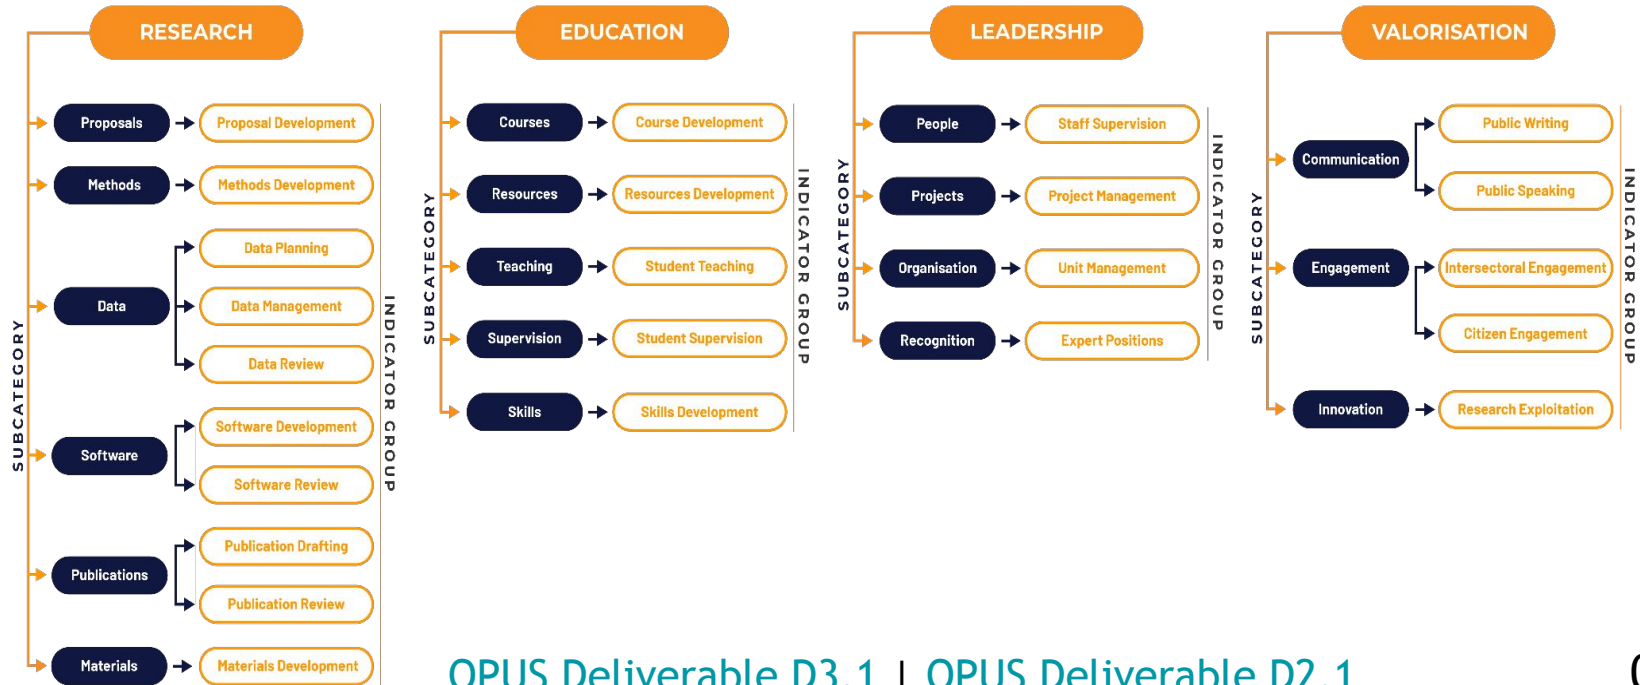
RESEARCH

SUBCATEGORY

Proposals → Proposal Development

Methods → Methods Development

Data → Data Planning, Data Management, Data Review

Software → Software Development, Software Review

Publications → Publication Drafting, Publication Review

Materials → Materials Development

INDICATOR GROUP

EDUCATION

SUBCATEGORY

Courses → Course Development

Resources → Resources Development

Teaching → Student Teaching

Supervision → Student Supervision

Skills → Skills Development

INDICATOR GROUP

LEADERSHIP

SUBCATEGORY

People → Staff Supervision

Projects → Project Management

Organisation → Unit Management

Recognition → Expert Positions

INDICATOR GROUP

VALORISATION

SUBCATEGORY

Communication → Public Writing, Public Speaking

Engagement → Intersectoral Engagement, Citizen Engagement

Innovation → Research Exploitation

INDICATOR GROUP

OPUS Deliverable D3.1 | OPUS Deliverable D2.1